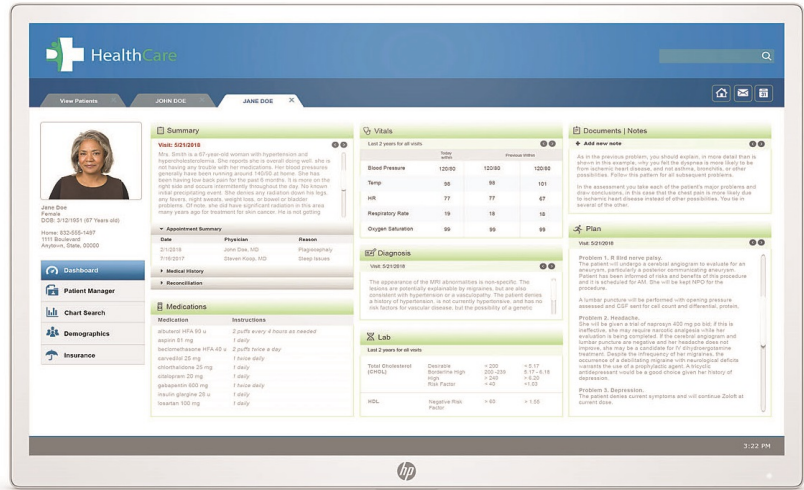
HealthCare

View Patients | JOHN DOE | JANE DOE ×

Jane Doe
Female
DOB: 5/12/1951 (67 Years old)

Home: 632-555-1497
1111 Boulevard
Anytown, State, 00000

Dashboard
Patient Manager
Chart Search
Demographics
Insurance

Summary

Visit: 5/21/2018

Mrs. Smith is a 67-year-old woman with hypertension and hypercholesterolemia. She reports she is overall doing well, she is not having any trouble with her medications. Her blood pressure generally have been running around 140/90 at home. She has been having low back pain for the past 6 months. It is more on the right side and occurs intermittently throughout the day. No known initial precipitating event. She denies any radiation down his legs, any fevers, night sweats, weight loss, or bowel or bladder problems. Of note, she did have significant radiation in this area many years ago for treatment for skin cancer. He is not getting

Appointment Summary

| Date | Physician | Reason |
|---|---|---|
| 2/1/2018 | John Doe, MD | Pharyngitis |
| 7/16/2017 | Steven Kolop, MD | Sleep issues |

Medical History
Reconciliation

Medications

| Medication | Instructions |
|---|---|
| albuterol HFA 90 u | 2 puffs every 4 hours as needed |
| aspirin 81 mg | 1 daily |
| beclomethasone HFA 40 u | 2 puffs twice a day |
| carvedilol 25 mg | 1 twice daily |
| chlorthalidone 25 mg | 1 daily |
| citalopram 20 mg | 1 daily |
| gabapentin 600 mg | 1 twice daily |
| insulin glargine 20 u | 1 daily |
| losartan 100 mg | 1 daily |

Vitals

Last 2 years for all visits

| | Today within | | Previous Within | |
|---|---|---|---|---|
| Blood Pressure | 120/80 | 120/80 | 120/80 | 120/80 |
| Temp | 98 | 99 | | 101 |
| HR | 77 | 77 | | 67 |
| Respiratory Rate | 19 | 18 | | 18 |
| Oxygen Saturation | 99 | 99 | | 99 |

Diagnosis

Visit: 5/21/2018

The appearance of the MRI abnormalities is non-specific. The lesions are potentially explainable by migraines, but are also consistent with hypertension or a vasculopathy. The patient denies a history of hypertension, is not currently hypertensive, and has no risk factors for vascular disease, but the possibility of a genetic

Lab

Last 2 years for all visits

| | | | |
|---|---|---|---|
| Total Cholesterol (CHOL) | Desirable Borderline High High Risk Factor | < 200 200 - 239 > 240 < 40 | < 5.17 5.17 - 6.18 > 6.20 < 1.03 |
| HDL | Negative Risk Factor | > 60 | > 1.55 |

Documents | Notes

Add new note

As in the previous problem, you should explain, in more detail than is shown in this example, why you felt the diagnosis is more likely to be from ischemic heart disease, and not asthma, bronchitis, or other possibilities. Follow the patient for all subsequent problems.

In the assessment you take each of the patient's major problems and draw conclusions, in this case that the chest pain is more likely due to ischemic heart disease instead of other possibilities. You tie in several of the other.

Plan

Visit: 5/21/2018

Problem 1. R third nerve palsy.
The patient will undergo a cerebral angiogram to evaluate for an aneurysm, particularly a posterior communicating aneurysm. Patient has been informed of risks and benefits of this procedure and it is scheduled for AM. She will be kept NPO for the procedure.

A lumbar puncture will be performed with opening pressure assessed and CSF sent for cell count and differential, protein,

Problem 2. Headache.
She will be given a trial of naprosyn 400 mg po bid. If this is ineffective, she may require narcotic analgesia while her evaluation is being completed. If the cerebral angiogram and lumbar puncture are negative and her headache does not improve, she may be a candidate for IV dihydroergotamine treatment. Despite the infrequency of her migraines, the occurrence of a debilitating migraine with neurological deficits warrants the use of a prophylactic agent. A tricyclic antidepressant would be a good choice given her history of depression.

Problem 3. Depression.
The patient denies current symptoms and will continue Zoloft at current dose.

3:22 PM

hp